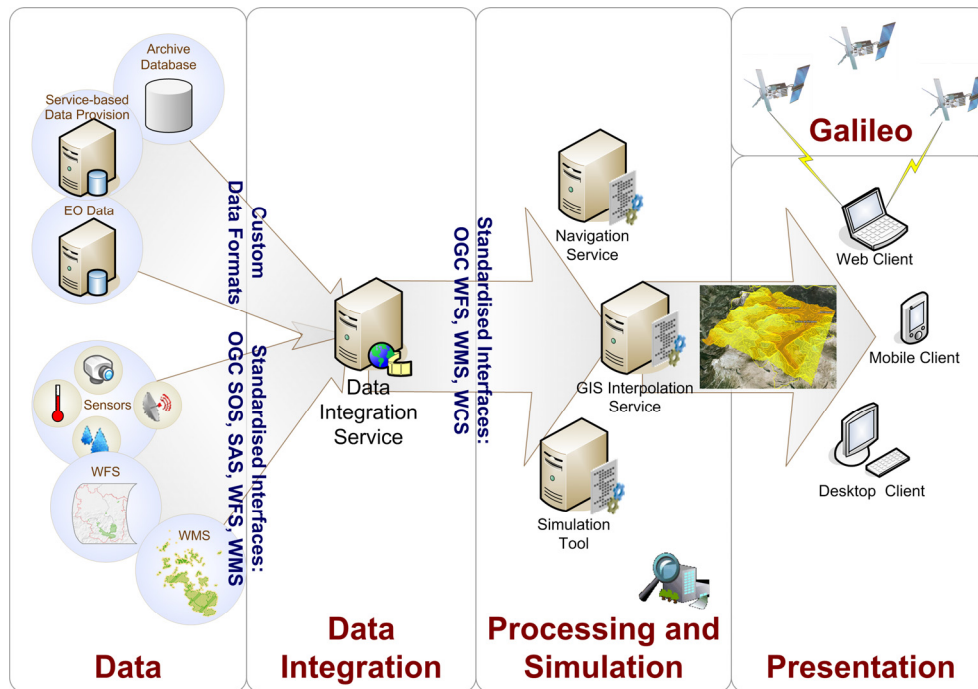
Archive Database

Service-based Data Provision

EO Data

Sensors

WFS

WMS

Custom Data Formats

Standardised Interfaces: OGC SOS, SAS, WFS, WMS

Data Integration Service

Standardised Interfaces: OGC WFS, WMS, WCS

Navigation Service

GIS Interpolation Service

Simulation Tool

Galileo

Web Client

Mobile Client

Desktop Client

Data

Data Integration

Processing and Simulation

Presentation